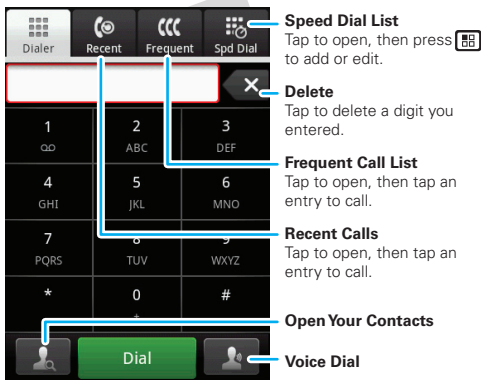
Dialer
Recent
Frequent
Spd Dial

1
2 ABC
3 DEF
4 GHI
5 JKL
6 MNO
7 PQRS
8 TUV
9 WXYZ
*
0 +
#

Dial

Speed Dial List
Tap to open, then press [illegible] to add or edit.

Delete
Tap to delete a digit you entered.

Frequent Call List
Tap to open, then tap an entry to call.

Recent Calls
Tap to open, then tap an entry to call.

Open Your Contacts

Voice Dial